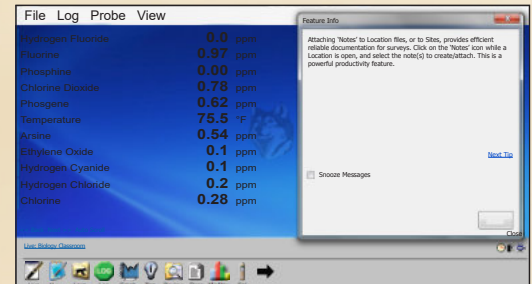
File Log Probe View

Hydrogen Fluoride 0.0 ppm
Fluorine 0.97 ppm
Phosphine 0.00 ppm
Chlorine Dioxide 0.78 ppm
Phosgene 0.62 ppm
Temperature 75.5 °F
Arsine 0.54 ppm
Ethylene Oxide 0.1 ppm
Hydrogen Cyanide 0.1 ppm
Hydrogen Chloride 0.2 ppm
Chlorine 0.28 ppm

Feature Info

Attaching 'Notes' to Location files, or to Sites, provides efficient reliable documentation for surveys. Click on the 'Notes' icon while a Location is open, and select the note(s) to create/attach. This is a powerful productivity feature.

Next Tip

Snooze Messages

Close

Live: Biology Classroom

LOG